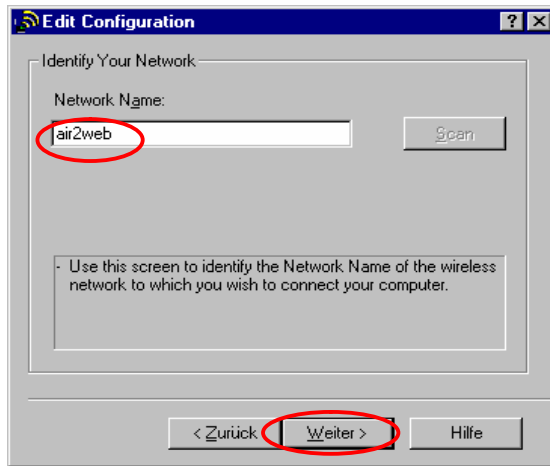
Edit Configuration

? X

Identify Your Network

Network Name:

air2web

Scan

- Use this screen to identify the Network Name of the wireless network to which you wish to connect your computer.

< Zurück

Weiter >

Hilfe